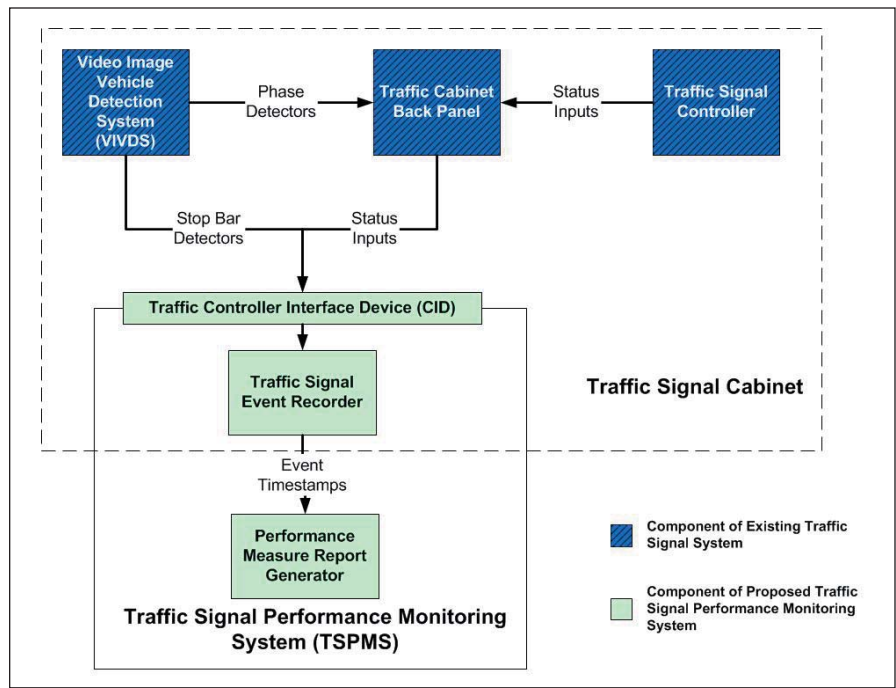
Video Image Vehicle Detection System (VIVDS)

Phase Detectors

Traffic Cabinet Back Panel

Status Inputs

Traffic Signal Controller

Stop Bar Detectors

Status Inputs

Traffic Controller Interface Device (CID)

Traffic Signal Event Recorder

Traffic Signal Cabinet

Event Timestamps

Performance Measure Report Generator

Traffic Signal Performance Monitoring System (TSPMS)

Component of Existing Traffic Signal System

Component of Proposed Traffic Signal Performance Monitoring System